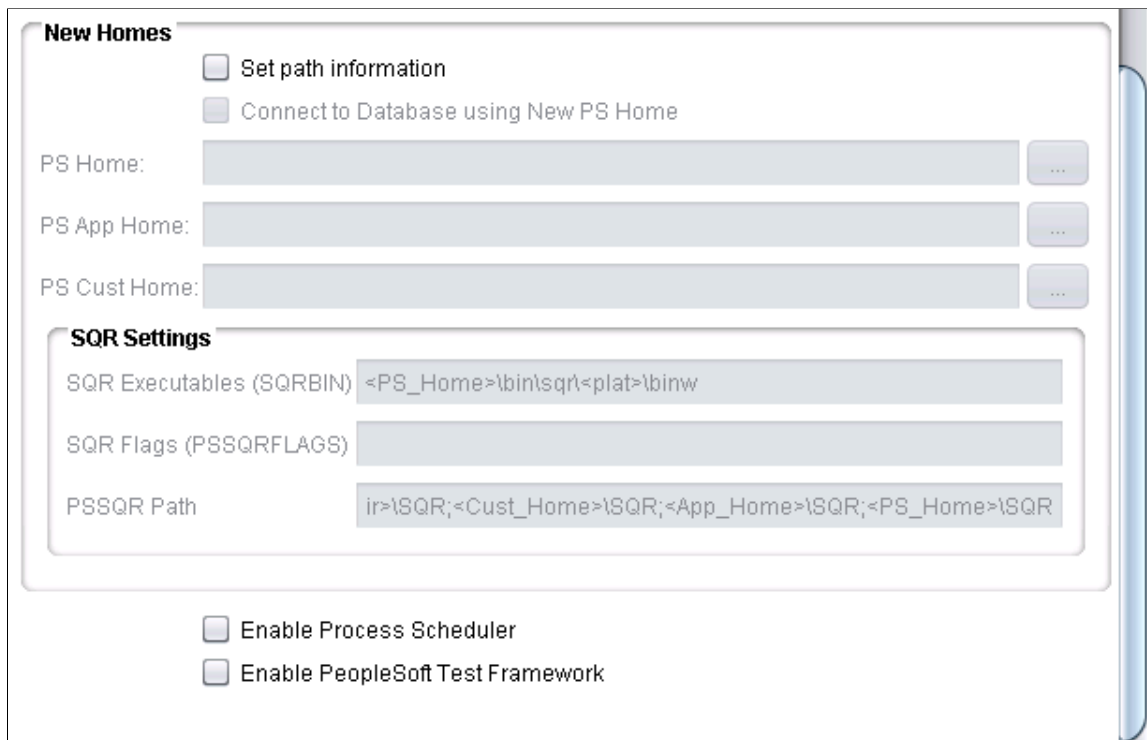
New Homes

Set path information

Connect to Database using New PS Home

PS Home: ...

PS App Home: ...

PS Cust Home: ...

SQR Settings

SQR Executables (SQRBIN) <PS_Home>\bin\sqr\<plat>\binw

SQR Flags (PSSQRFLAGS)

PSSQR Path ir>\SQR;<Cust_Home>\SQR;<App_Home>\SQR;<PS_Home>\SQR

Enable Process Scheduler

Enable PeopleSoft Test Framework